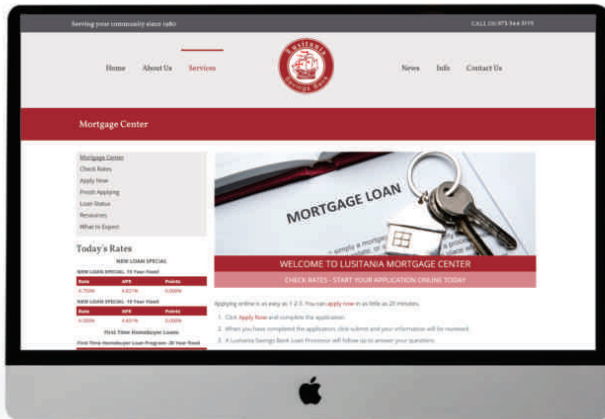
Serving your community since 1980

CALL US 973 344 5775

Home About Us Services

Lusitania Savings Bank

News Info Contact Us

Mortgage Center

Mortgage Center
Check Rates
Apply Now
Finish Applying
Loan Status
Resources
What to Expect

Today's Rates

NEW LOAN SPECIAL

NEW LOAN SPECIAL 15 Year Fixed

| Rate | APR | Points |
|---|---|---|
| 4.750% | 4.831% | 0.000% |

NEW LOAN SPECIAL 10 Year Fixed

| Rate | APR | Points |
|---|---|---|
| 4.000% | 4.651% | 0.000% |

First Time Homebuyer Loans

First Time Homebuyer Loan Program 30 Year Fixed

MORTGAGE LOAN

WELCOME TO LUSITANIA MORTGAGE CENTER

CHECK RATES - START YOUR APPLICATION ONLINE TODAY

Applying online is as easy as 1-2-3. You can apply now in as little as 20 minutes.

1. Click Apply Now and complete the application.
2. When you have completed the application, click submit and your information will be reviewed.
3. A Lusitania Savings Bank Loan Processor will follow up to answer your questions.